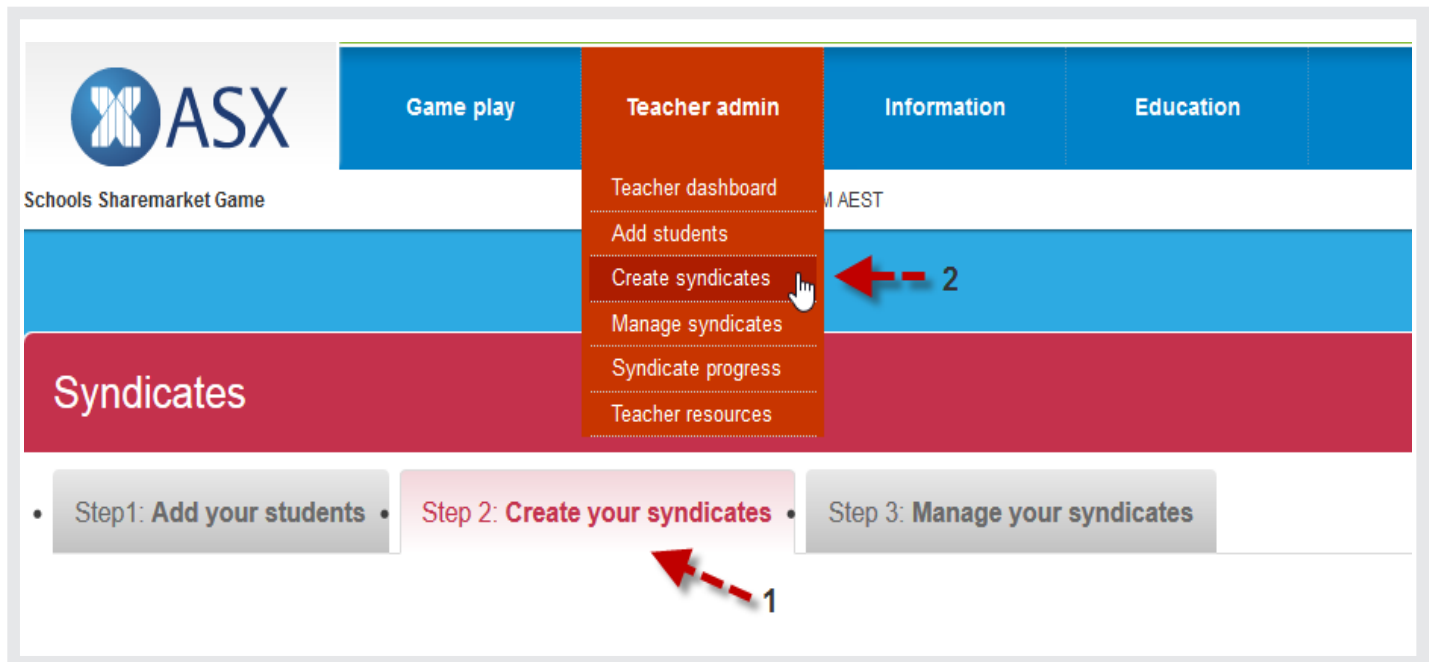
ASX

Game play

Teacher admin

Information

Education

Schools Sharemarket Game

Teacher dashboard

Add students

Create syndicates

Manage syndicates

Syndicate progress

Teacher resources

M AEST

2

Syndicates

Step1: Add your students

Step 2: Create your syndicates

Step 3: Manage your syndicates

1